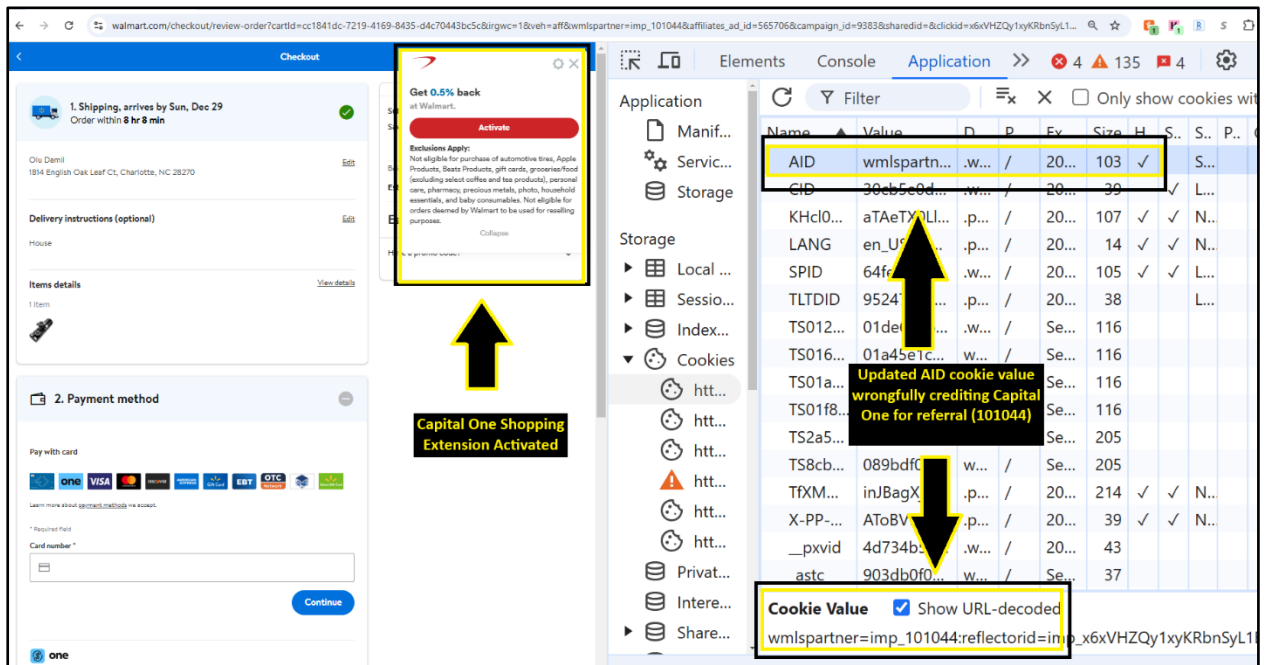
walmart.com/checkout/review-order?cartId=cc1841dc-7219-4169-8435-d4c70443bc5c&irgwc=1&veh=aff&wmlspartner=imp_101044&affiliates_ad_id=565706&campaign_id=9383&sharedid=&clickid=x6xVHZQy1xyKRbnSyL1...

Checkout

1. Shipping, arrives by Sun, Dec 29
Order within 8 hr 8 min

Olu Damil
1814 English Oak Leaf Ct, Charlotte, NC 28270
Edit

Delivery instructions (optional)
Edit
House

Items details
View details
1 item

2. Payment method

Pay with card

one VISA DISCOVER EBT OTC

Learn more about payment methods we accept.

* Required field
Card number *

Continue

one

Get 0.5% back
at Walmart.
Activate
Exclusions Apply:
Not eligible for purchase of automotive tires, Apple Products, Beats Products, gift cards, groceries/food (excluding select coffee and tea products), personal care, pharmacy, precious metals, photo, household essentials, and baby consumables. Not eligible for orders deemed by Walmart to be used for reselling purposes.
Collapse

Have a promo code?

Capital One Shopping Extension Activated

Elements Console Application ✖ 4 ⚠ 135 4

Application
Manif...
Servic...
Storage

Storage
Local ...
Sessio...
Index...
Cookies
htt...
htt...
htt...
htt...
htt...
htt...
Privat...
Intere...
Share...

Filter Only show cookies wit

| Name | Value | D... | P... | Ex... | Size | H... | S... | S... | P... |
|---|---|---|---|---|---|---|---|---|---|
| AID | wmlspartn... | .w... | / | 20... | 103 | ✓ | | S... | |
| CID | 30cb5c0d... | .w... | / | 20... | 39 | | ✓ | L... | |
| KHcl0... | aTAeTX0Ll... | .p... | / | 20... | 107 | ✓ | ✓ | N... | |
| LANG | en_US... | .p... | / | 20... | 14 | ✓ | ✓ | N... | |
| SPID | 64fe... | .w... | / | 20... | 105 | ✓ | ✓ | L... | |
| TLTDID | 9524... | .w... | / | 20... | 38 | | | L... | |
| TS012... | 01de... | .w... | / | Se... | 116 | | | | |
| TS016... | 01a45e1c... | .w... | / | Se... | 116 | | | | |
| TS01a... | | | | Se... | 116 | | | | |
| TS01f8... | | | | Se... | 116 | | | | |
| TS2a5... | | | | Se... | 205 | | | | |
| TS8cb... | 089bdf0... | .w... | / | Se... | 205 | | | | |
| TfXM... | inJBagX... | .p... | / | 20... | 214 | ✓ | ✓ | N... | |
| X-PP-... | ATo BV... | .p... | / | 20... | 39 | ✓ | ✓ | N... | |
| _pxvid | 4d734b... | .w... | / | 20... | 43 | | | | |
| _astc | 903db0f0... | .w... | / | 20... | 37 | | | | |

Updated AID cookie value wrongfully crediting Capital One for referral (101044)

Cookie Value ☑ Show URL-decoded
wmlspartner=imp_101044:reflectorid=imp_x6xVHZQy1xyKRbnSyL1